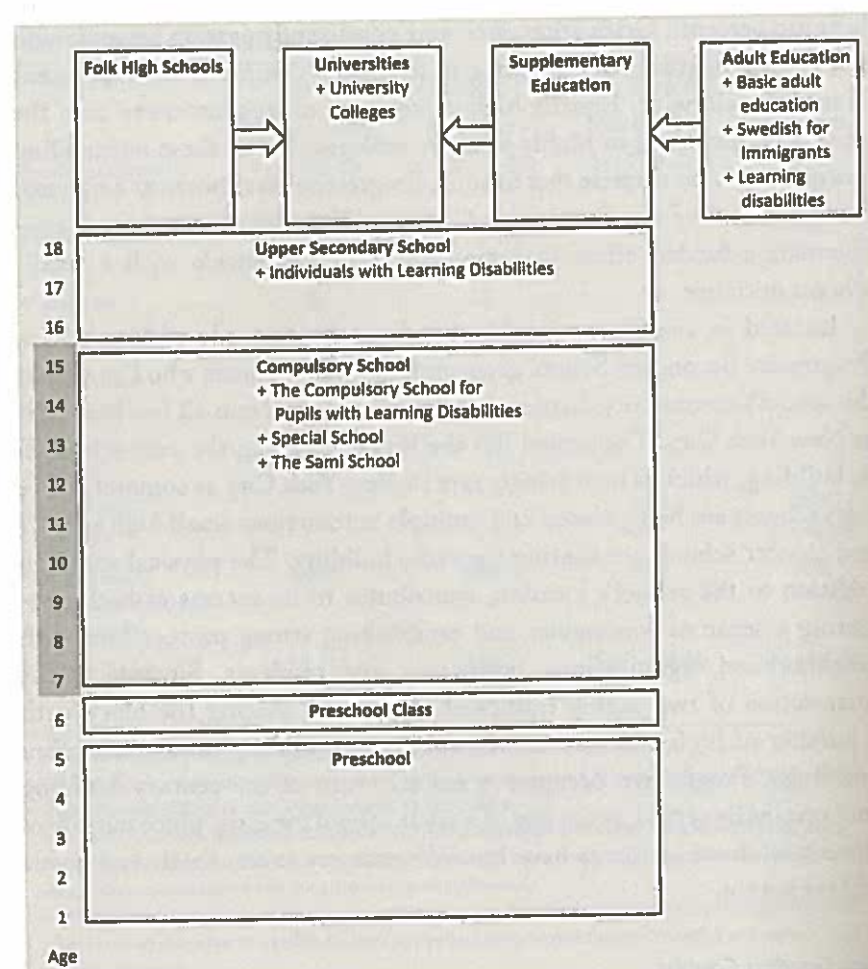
Folk High Schools

Universities
+ University Colleges

Supplementary Education

Adult Education
+ Basic adult education
+ Swedish for Immigrants
+ Learning disabilities

18
17
16

Upper Secondary School
+ Individuals with Learning Disabilities

15
14
13
12
11
10
9
8
7

Compulsory School
+ The Compulsory School for Pupils with Learning Disabilities
+ Special School
+ The Sami School

6

Preschool Class

5
4
3
2
1

Preschool

Age